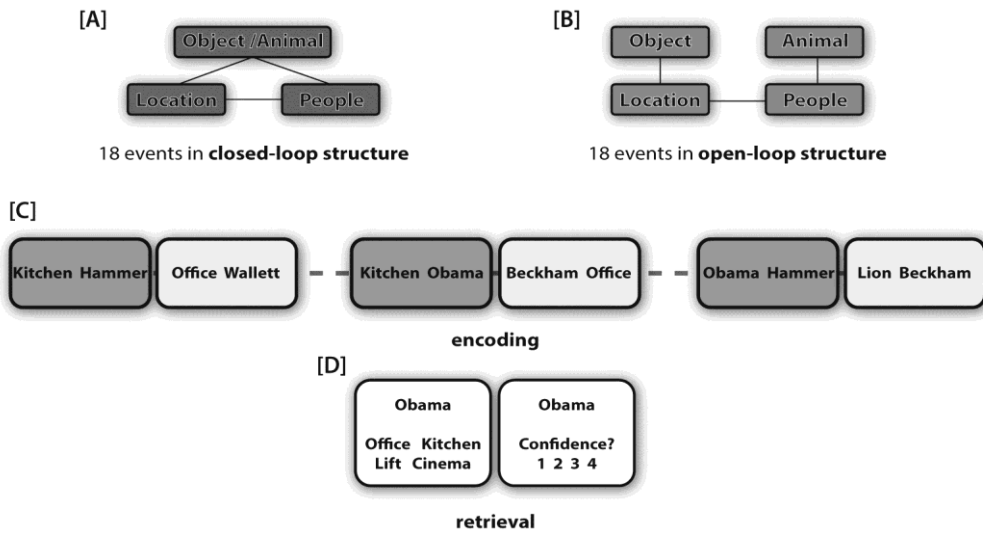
[A]

Object /Animal

Location

People

18 events in **closed-loop structure**

[B]

Object

Animal

Location

People

18 events in **open-loop structure**

[C]

Kitchen Hammer

Office Wallett

Kitchen Obama

Beckham Office

Obama Hammer

Lion Beckham

encoding

[D]

Obama

Office Kitchen
Lift Cinema

Obama

Confidence?
1 2 3 4

retrieval